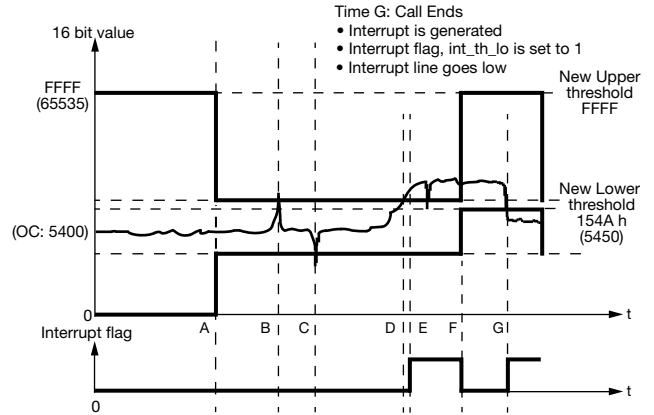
Time G: Call Ends
• Interrupt is generated
• Interrupt flag, int_th_lo is set to 1
• Interrupt line goes low

16 bit value

FFFF
(65535)

New Upper threshold
FFFF

New Lower threshold
154A h
(5450)

(OC: 5400)

0

A B C D E F G

t

Interrupt flag

0

t